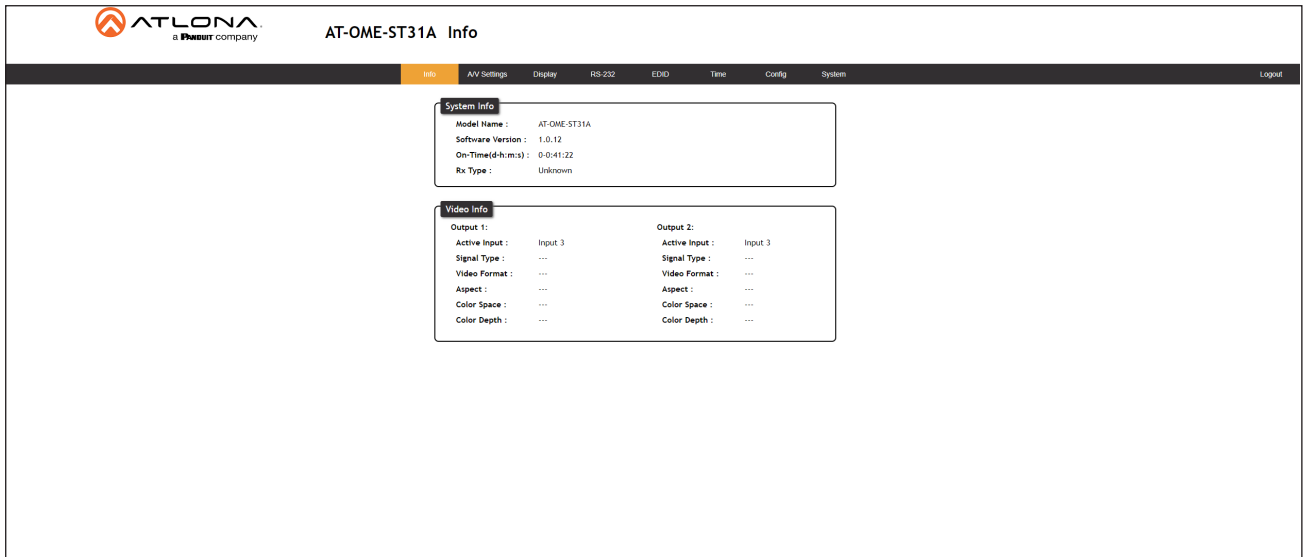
ATLONA
a PANDUIT company

AT-OME-ST31A Info

Info A/V Settings Display RS-232 EDID Time Config System Logout

System Info

Model Name : AT-OME-ST31A
Software Version : 1.0.12
On-Time(d-h:m:s) : 0-0:41:22
Rx Type : Unknown

Video Info

Output 1:
Active Input : Input 3
Signal Type : ---
Video Format : ---
Aspect : ---
Color Space : ---
Color Depth : ---

Output 2:
Active Input : Input 3
Signal Type : ---
Video Format : ---
Aspect : ---
Color Space : ---
Color Depth : ---